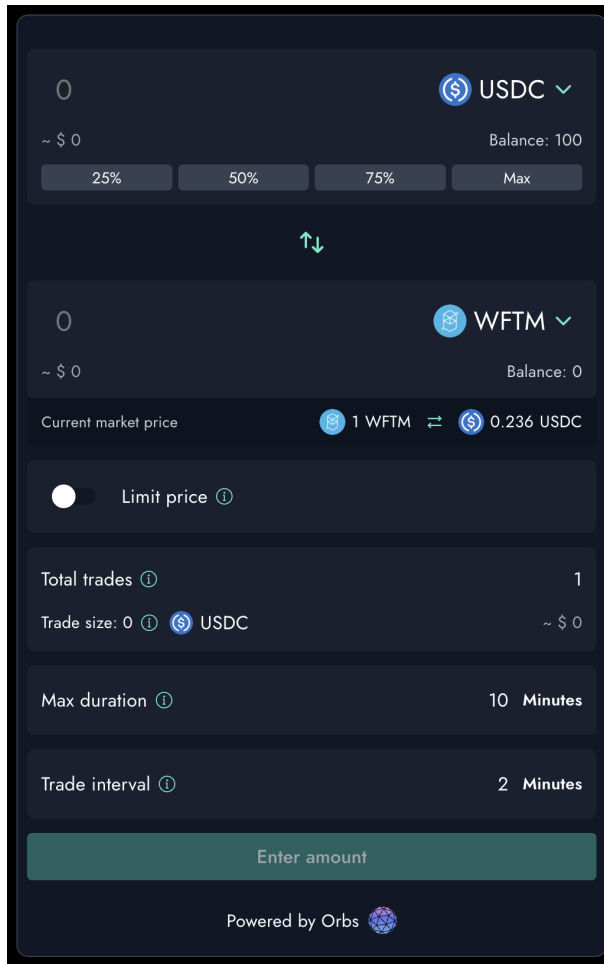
0

USDC

~ $ 0

Balance: 100

25%

50%

75%

Max

0

WFTM

~ $ 0

Balance: 0

Current market price

1 WFTM ⇄ 0.236 USDC

Limit price

Total trades

1

Trade size: 0 USDC

~ $ 0

Max duration

10 Minutes

Trade interval

2 Minutes

Enter amount

Powered by Orbs